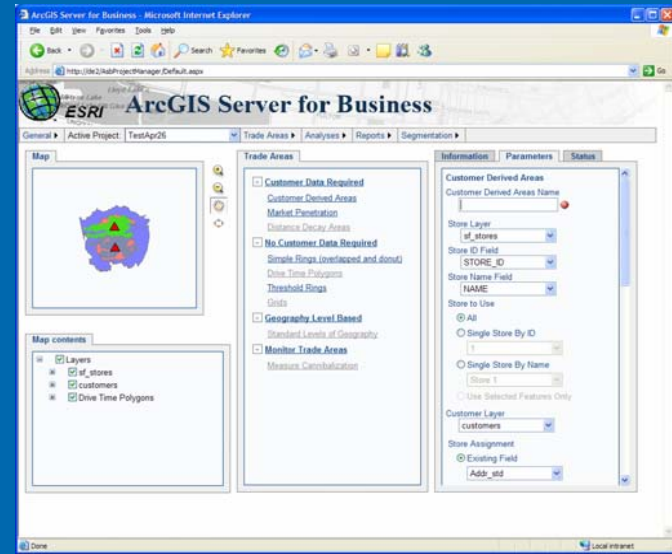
ArcGIS Server for Business - Microsoft Internet Explorer

File Edit View Favorites Tools Help

Back Search Favorites

Address http://ide2/AsbProjectManager/Default.aspx Go

ESRI ArcGIS Server for Business

General ▸ Active Project: TestApr26 Trade Areas ▸ Analyses ▸ Reports ▸ Segmentation ▸

Map

Map contents

Layers
sf_stores
customers
Drive Time Polygons

Trade Areas

Customer Data Required
Customer Derived Areas
Market Penetration
Distance Decay Areas

No Customer Data Required
Simple Rings (overlapped and donut)
Drive Time Polygons
Threshold Rings
Grids

Geography Level Based
Standard Levels of Geography

Monitor Trade Areas
Measure Cannibalization

Information Parameters Status

Customer Derived Areas
Customer Derived Areas Name

Store Layer
sf_stores
Store ID Field
STORE_ID
Store Name Field
NAME
Store to Use
All
Single Store By ID
1
Single Store By Name
Store 1
Use Selected Features Only
Customer Layer
customers
Store Assignment
Existing Field
Addr_std

Done Local intranet